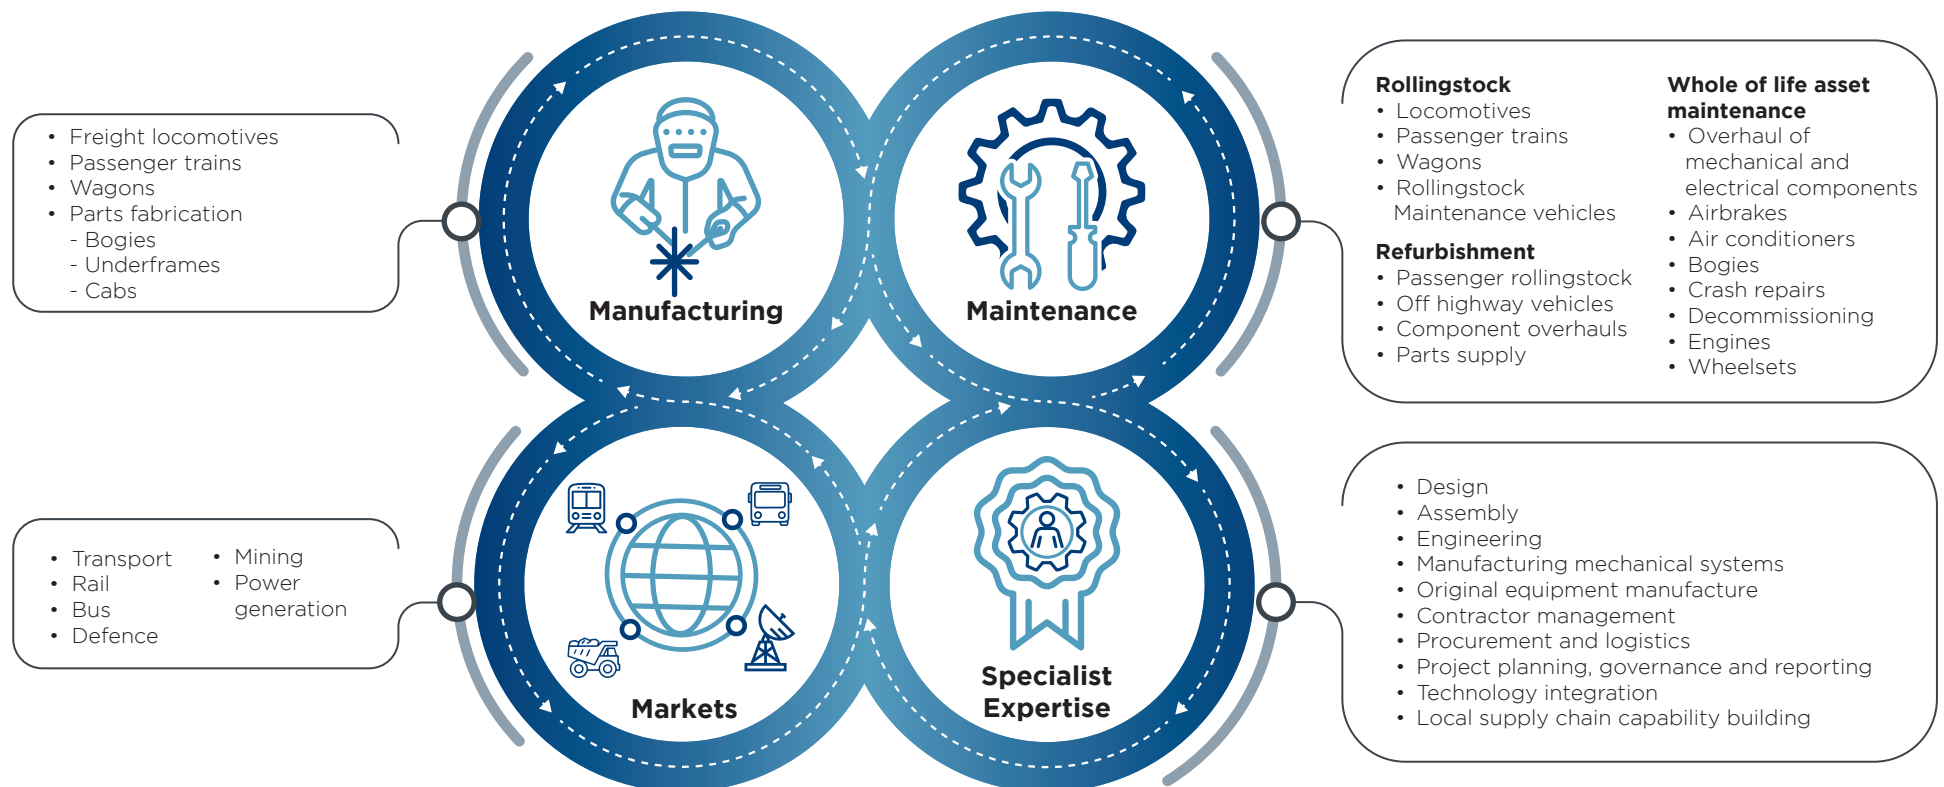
• Freight locomotives
• Passenger trains
• Wagons
• Parts fabrication
- Bogies
- Underframes
- Cabs

Manufacturing

Maintenance

Rollingstock
• Locomotives
• Passenger trains
• Wagons
• Rollingstock Maintenance vehicles

Refurbishment
• Passenger rollingstock
• Off highway vehicles
• Component overhauls
• Parts supply

Whole of life asset maintenance
• Overhaul of mechanical and electrical components
• Airbrakes
• Air conditioners
• Bogies
• Crash repairs
• Decommissioning
• Engines
• Wheelsets

• Transport
• Rail
• Bus
• Defence

• Mining
• Power generation

Markets

Specialist Expertise

• Design
• Assembly
• Engineering
• Manufacturing mechanical systems
• Original equipment manufacture
• Contractor management
• Procurement and logistics
• Project planning, governance and reporting
• Technology integration
• Local supply chain capability building